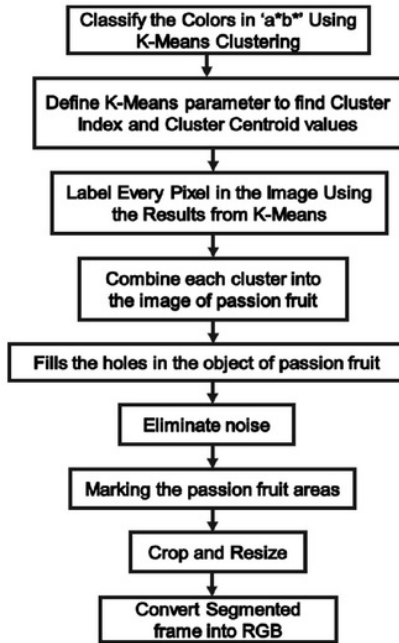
Classify the Colors in 'a*b*' Using K-Means Clustering

Define K-Means parameter to find Cluster Index and Cluster Centroid values

Label Every Pixel in the Image Using the Results from K-Means

Combine each cluster into the image of passion fruit

Fills the holes in the object of passion fruit

Eliminate noise

Marking the passion fruit areas

Crop and Resize

Convert Segmented frame into RGB